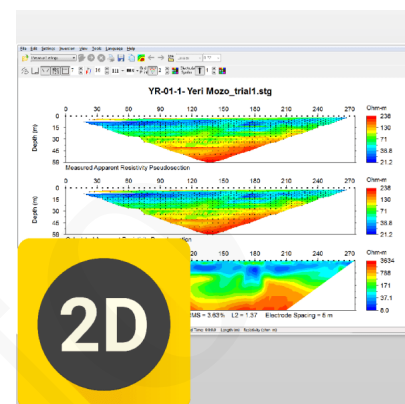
File Edit Settings Inversion Plot Tools Language Help

YR-01-1- Yeri Mozo_trial1.stg

0 30 60 90 120 150 180 210 240 270
Depth (m)
0
15
30
45
Ohm-m
236
130
71
38.8
21.2
Measured Apparent Resistivity Pseudosection

0 30 60 90 120 150 180 210 240 270
Depth (m)
0
15
30
45
Ohm-m
236
130
71
38.8
21.2
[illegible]

0 30 60 90 120 150 180 210 240 270
Ohm-m
3634
788
171
37.1
8.0

2D

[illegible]MS = 3.63% L2 = 1.37 Electrode Spacing = 8 m